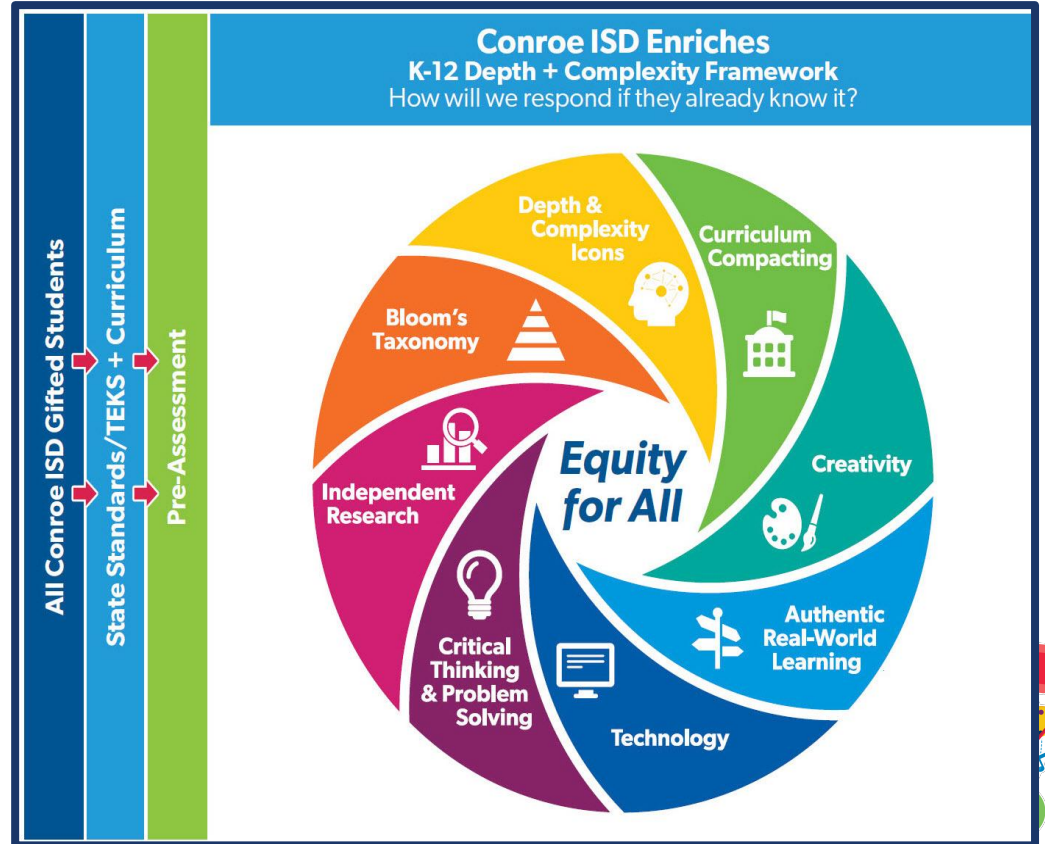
All Conroe ISD Gifted Students

State Standards/TEKS + Curriculum

Pre-Assessment

Conroe ISD Enriches
K-12 Depth + Complexity Framework
How will we respond if they already know it?

Depth & Complexity Icons

Curriculum Compacting

Creativity

Authentic Real-World Learning

Technology

Critical Thinking & Problem Solving

Independent Research

Bloom's Taxonomy

Equity for All